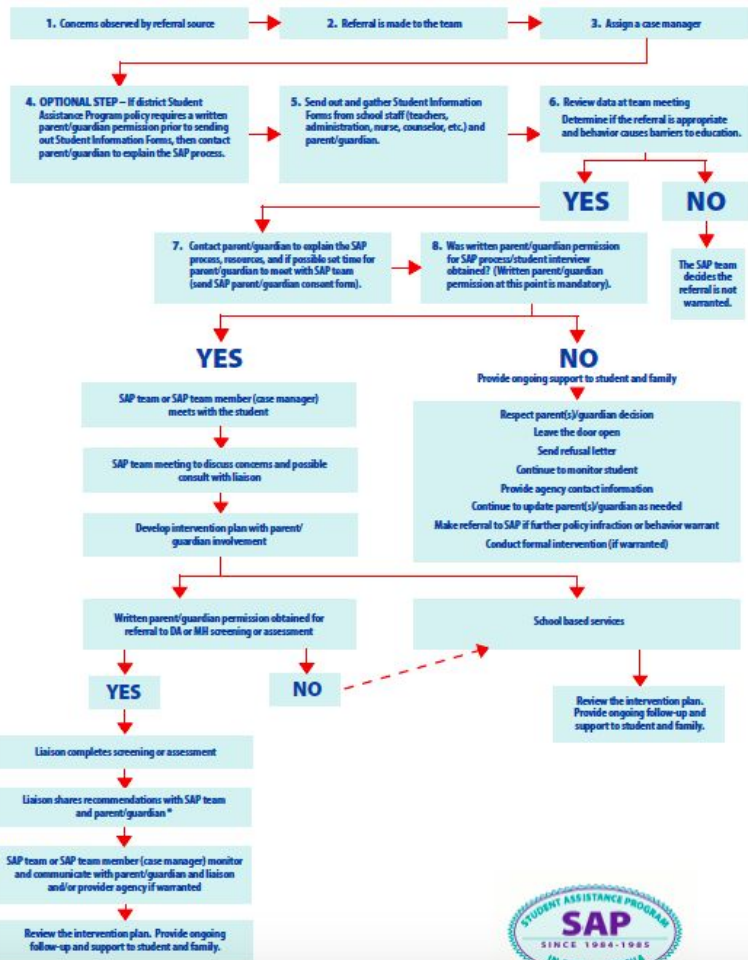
1. Concerns observed by referral source

2. Referral is made to the team

3. Assign a case manager

4. OPTIONAL STEP – If district Student Assistance Program policy requires a written parent/guardian permission prior to sending out Student Information Forms, then contact parent/guardian to explain the SAP process.

5. Send out and gather Student Information Forms from school staff (teachers, administration, nurse, counselor, etc.) and parent/guardian.

6. Review data at team meeting
Determine if the referral is appropriate and behavior causes barriers to education.

YES

NO

The SAP team decides the referral is not warranted.

7. Contact parent/guardian to explain the SAP process, resources, and if possible set time for parent/guardian to meet with SAP team (send SAP parent/guardian consent form).

8. Was written parent/guardian permission for SAP process/student interview obtained? (Written parent/guardian permission at this point is mandatory).

YES

SAP team or SAP team member (case manager) meets with the student

SAP team meeting to discuss concerns and possible consult with liaison

Develop intervention plan with parent/guardian involvement

NO
Provide ongoing support to student and family

Respect parent(s)/guardian decision
Leave the door open
Send refusal letter
Continue to monitor student
Provide agency contact information
Continue to update parent(s)/guardian as needed
Make referral to SAP if further policy infraction or behavior warrant
Conduct formal intervention (if warranted)

Written parent/guardian permission obtained for referral to DA or MH screening or assessment

School based services

YES

NO

Review the intervention plan. Provide ongoing follow-up and support to student and family.

Liaison completes screening or assessment

Liaison shares recommendations with SAP team and parent/guardian *

SAP team or SAP team member (case manager) monitor and communicate with parent/guardian and liaison and/or provider agency if warranted

Review the intervention plan. Provide ongoing follow-up and support to student and family.

STUDENT ASSISTANCE PROGRAM
SAP
SINCE 1984-1985
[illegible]